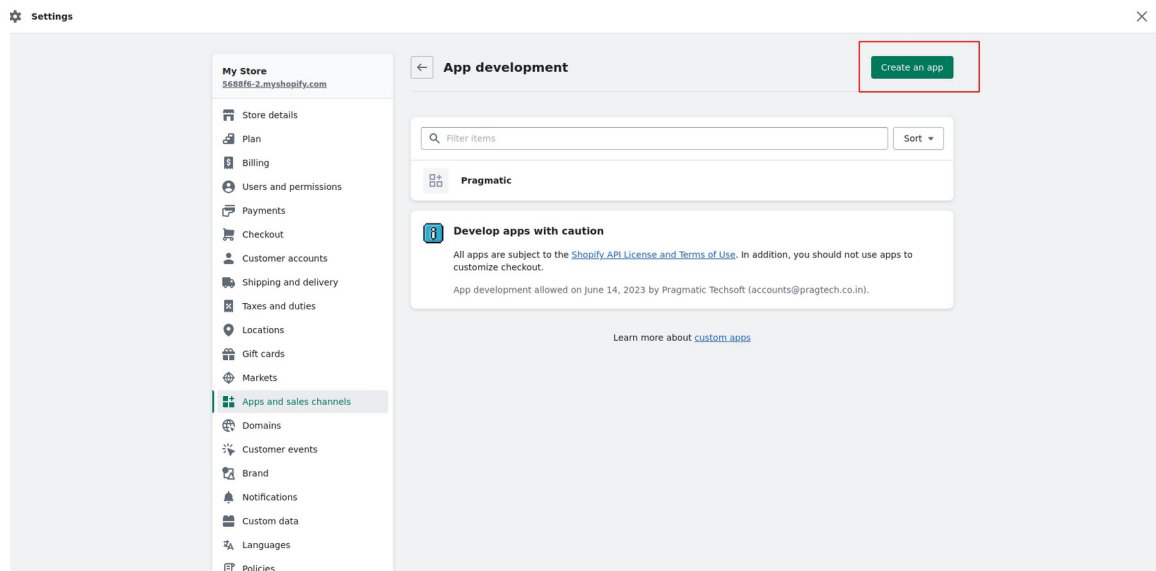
Settings

My Store
5688f6-2.myshopify.com

Store details
Plan
Billing
Users and permissions
Payments
Checkout
Customer accounts
Shipping and delivery
Taxes and duties
Locations
Gift cards
Markets
Apps and sales channels
Domains
Customer events
Brand
Notifications
Custom data
Languages
Policies

App development

Create an app

Filter items

Sort

Pragmatic

Develop apps with caution

All apps are subject to the Shopify API License and Terms of Use. In addition, you should not use apps to customize checkout.

App development allowed on June 14, 2023 by Pragmatic Techsoft (accounts@pragtech.co.in).

Learn more about custom apps